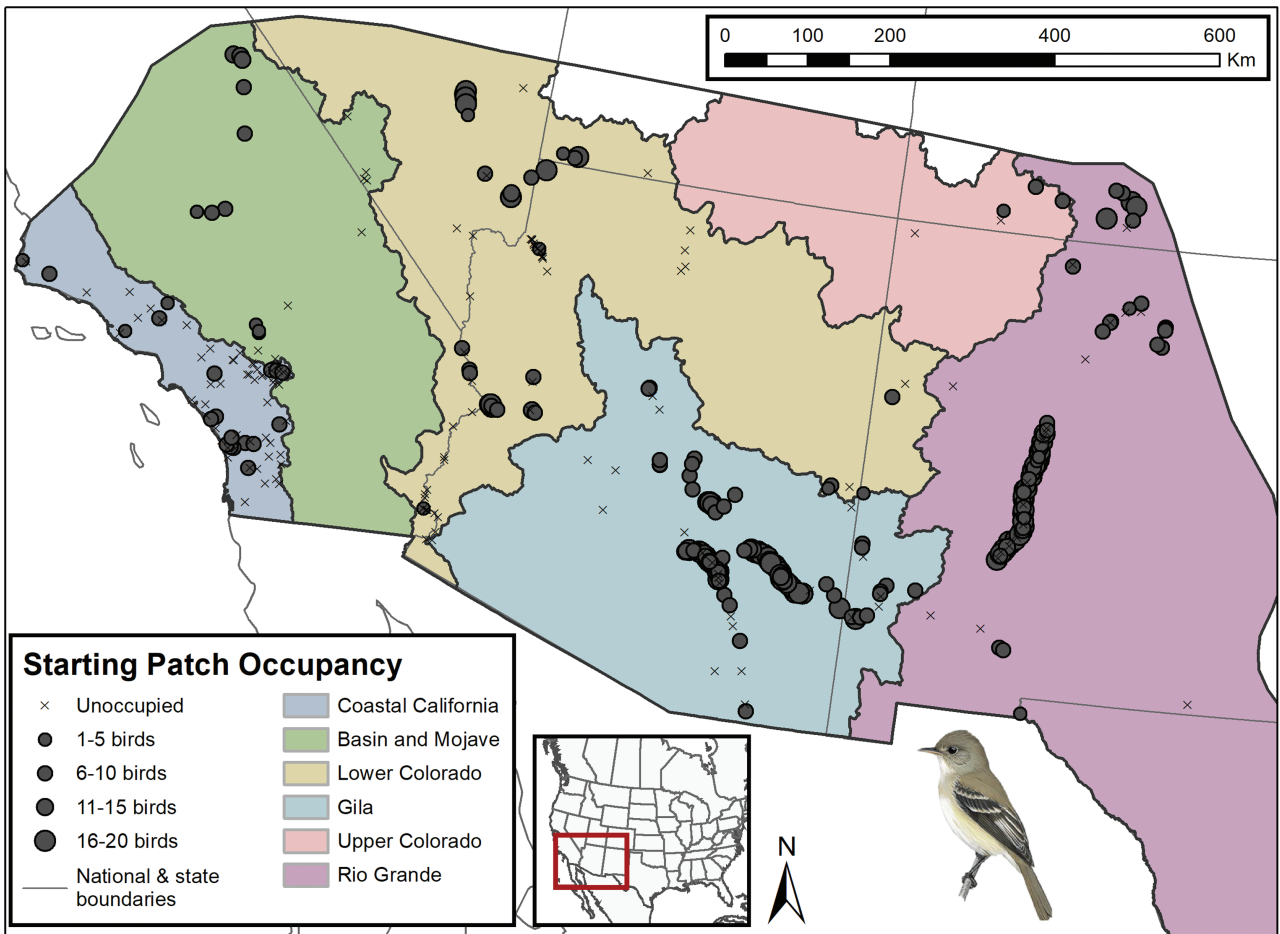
0 100 200 400 600
Km

Starting Patch Occupancy

Unoccupied
1-5 birds
6-10 birds
11-15 birds
16-20 birds
National & state boundaries

Coastal California
Basin and Mojave
Lower Colorado
Gila
Upper Colorado
Rio Grande

N